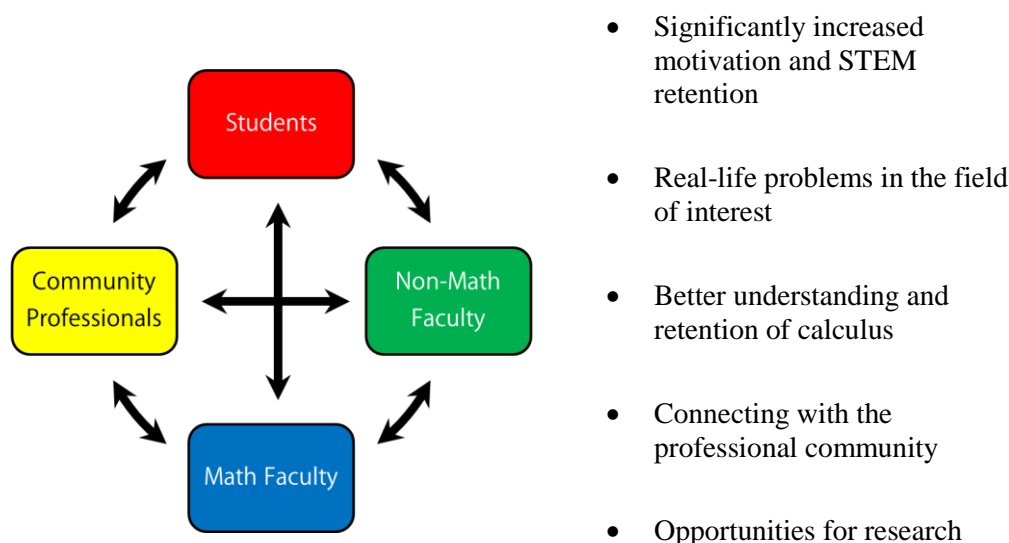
Students

Community Professionals

Non-Math Faculty

Math Faculty

- Significantly increased motivation and STEM retention
- Real-life problems in the field of interest
- Better understanding and retention of calculus
- Connecting with the professional community
- Opportunities for research